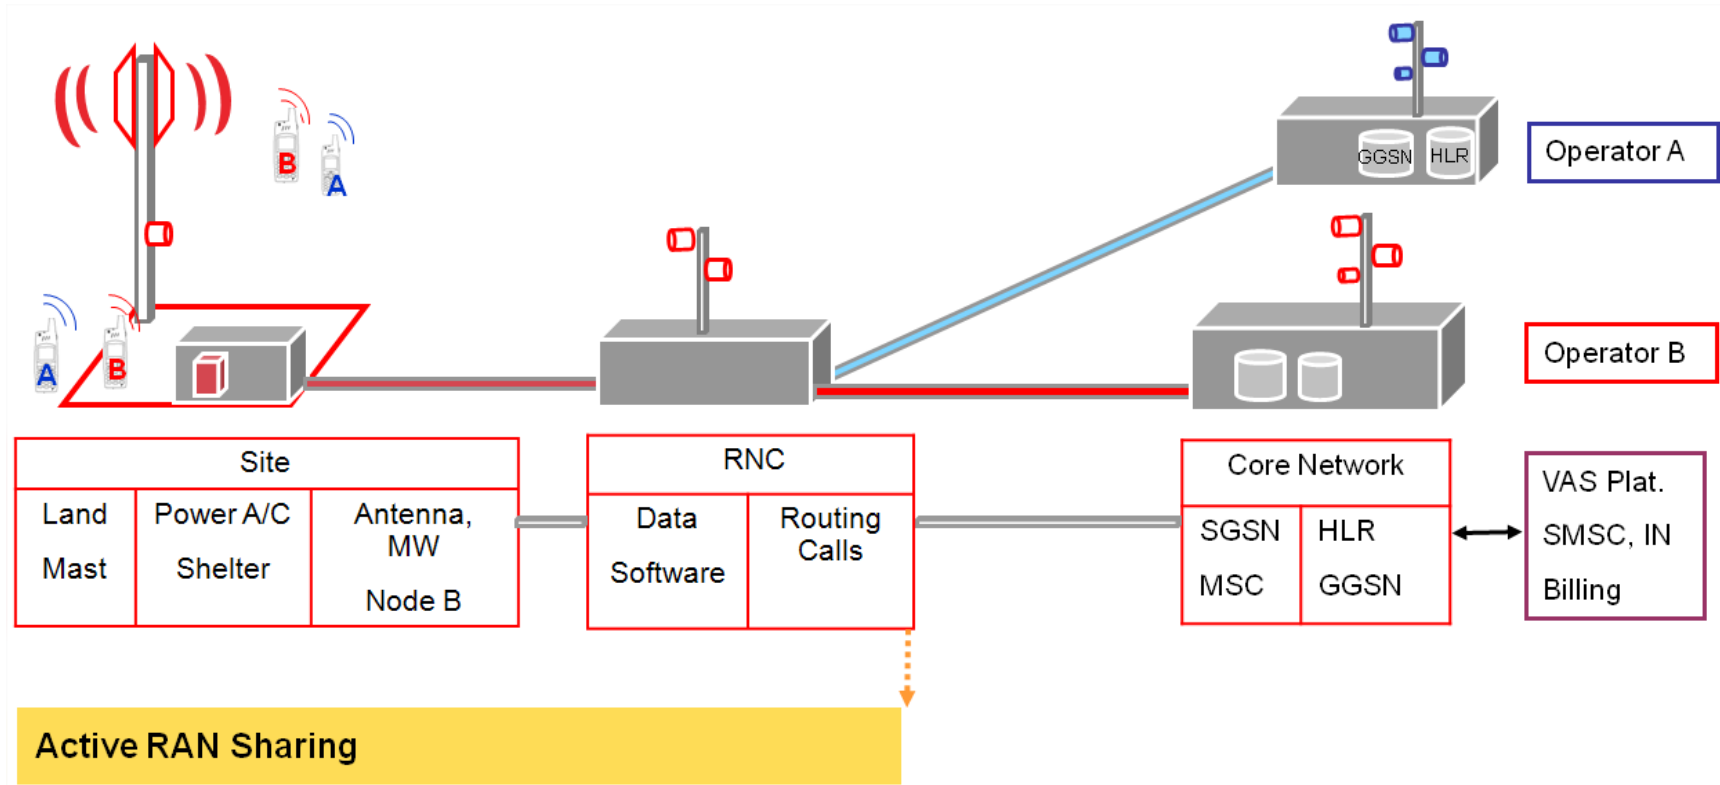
B
A
A
B
GGSN HLR
Operator A
Operator B

| Site | | |
|---|---|---|
| Land Mast | Power A/C Shelter | Antenna, MW Node B |

| RNC | |
|---|---|
| Data Software | Routing Calls |

| Core Network | |
|---|---|
| SGSN MSC | HLR GGSN |

VAS Plat.
SMSC, IN
Billing

Active RAN Sharing